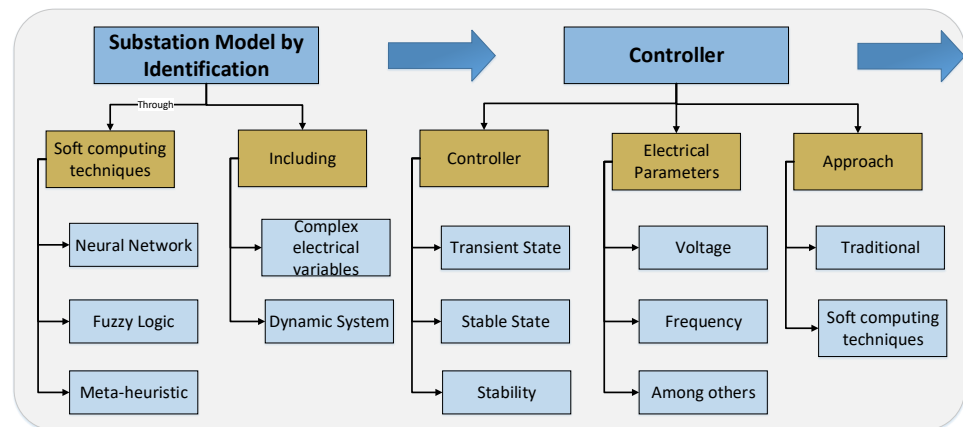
Substation Model by Identification

Through

Soft computing techniques

Neural Network

Fuzzy Logic

Meta-heuristic

Including

Complex electrical variables

Dynamic System

Controller

Controller

Transient State

Stable State

Stability

Electrical Parameters

Voltage

Frequency

Among others

Approach

Traditional

Soft computing techniques